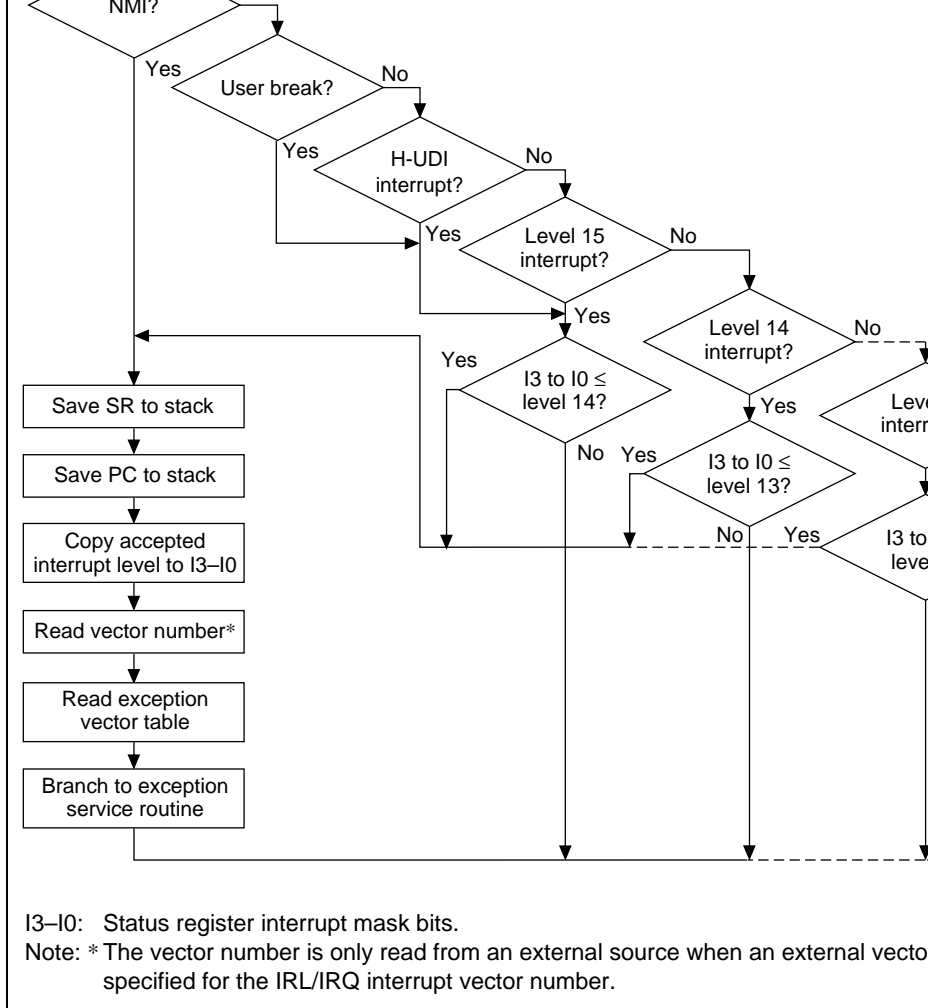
NMI?

Yes

User break?

No

Yes

H-UDI interrupt?

No

Yes

Level 15 interrupt?

No

Yes

Level 14 interrupt?

No

Yes

I3 to I0 ≤ level 14?

No

Yes

I3 to I0 ≤ level 13?

No

Yes

Leve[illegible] interr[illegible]

I3 to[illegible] leve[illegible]

Save SR to stack

Save PC to stack

Copy accepted interrupt level to I3–I0

Read vector number*

Read exception vector table

Branch to exception service routine

I3–I0: Status register interrupt mask bits.

Note: * The vector number is only read from an external source when an external vecto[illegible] specified for the IRL/IRQ interrupt vector number.